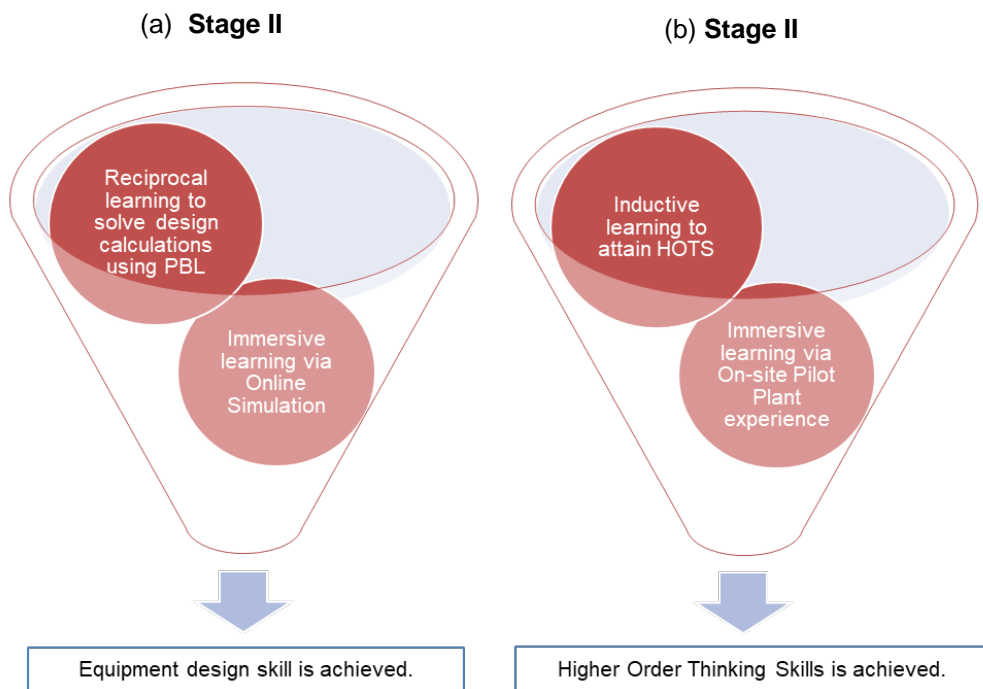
(a) **Stage II**

Reciprocal learning to solve design calculations using PBL

Immersive learning via Online Simulation

Equipment design skill is achieved.

(b) **Stage II**

Inductive learning to attain HOTS

Immersive learning via On-site Pilot Plant experience

Higher Order Thinking Skills is achieved.